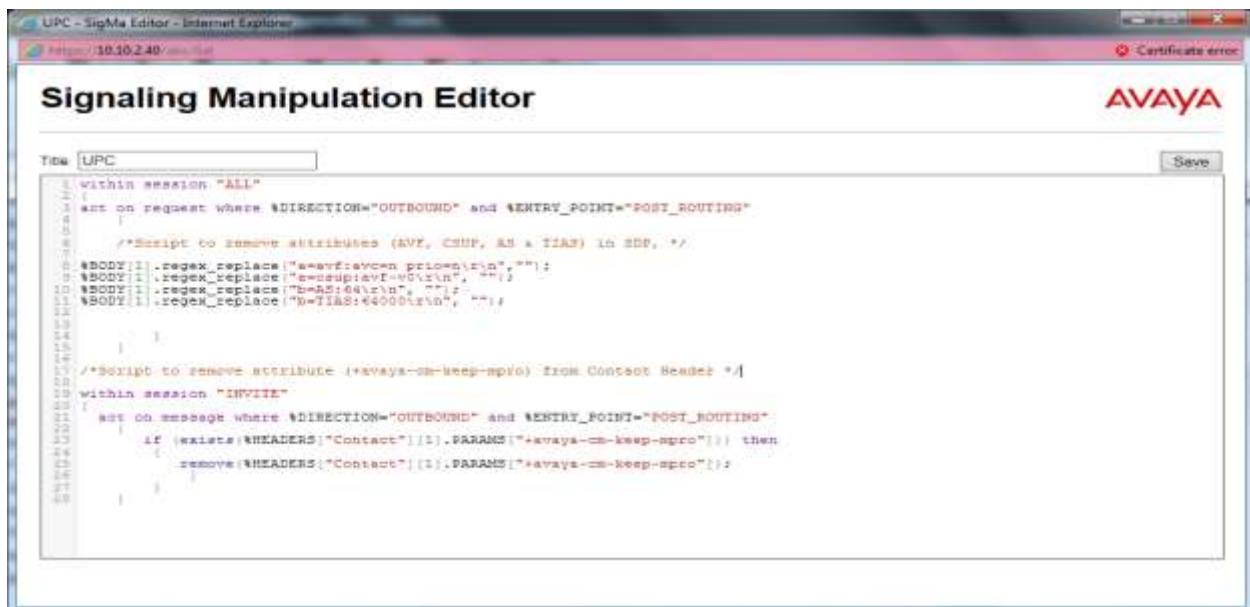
UPC - SigMa Editor - Internet Explorer
https://10.10.2.40/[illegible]
Certificate error

Signaling Manipulation Editor
AVAYA

Title UPC
Save

1 within session "ALL"
2 {
3 act on request where %DIRECTION="OUTBOUND" and %ENTRY_POINT="POST_ROUTING"
4 {
5
6 /*Script to remove attributes (AVF, CSUP, AS & TIAS) in SDP, */
7
8 %BODY[1].regex_replace("a=avf:avc=n prio=n\r\n","");
9 %BODY[1].regex_replace("a=csup:avf-v0\r\n", "");
10 %BODY[1].regex_replace("b=AS:64\r\n", "");
11 %BODY[1].regex_replace("b=TIAS:64000\r\n", "");
12
13
14 }
15 }
16
17 /*Script to remove attribute (+avaya-cm-keep-mpro) from Contact Header */
18
19 within session "INVITE"
20 {
21 act on message where %DIRECTION="OUTBOUND" and %ENTRY_POINT="POST_ROUTING"
22 {
23 if (exists(%HEADERS["Contact"][1].PARAMS["+avaya-cm-keep-mpro"])) then
24 {
25 remove(%HEADERS["Contact"][1].PARAMS["+avaya-cm-keep-mpro"]);
26 }
27 }
28 }